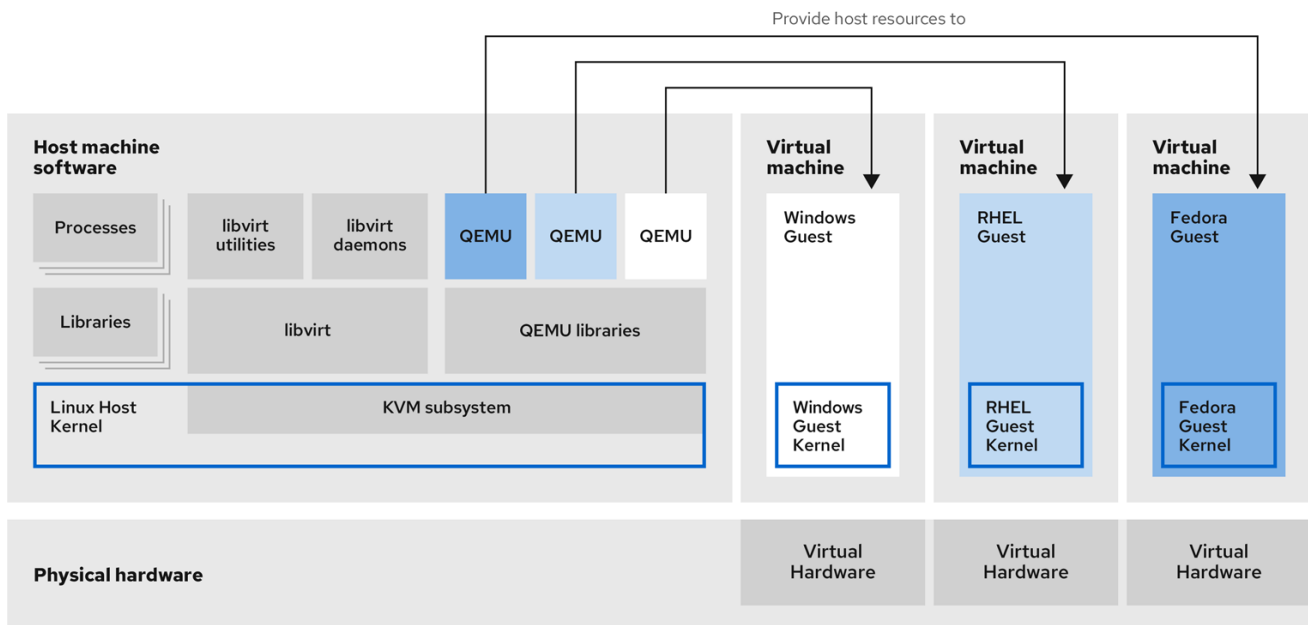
Provide host resources to

Host machine software

Processes

libvirt utilities

libvirt daemons

QEMU

QEMU

QEMU

Libraries

libvirt

QEMU libraries

Linux Host Kernel

KVM subsystem

Virtual machine

Windows Guest

Windows Guest Kernel

Virtual machine

RHEL Guest

RHEL Guest Kernel

Virtual machine

Fedora Guest

Fedora Guest Kernel

Physical hardware

Virtual Hardware

Virtual Hardware

Virtual Hardware